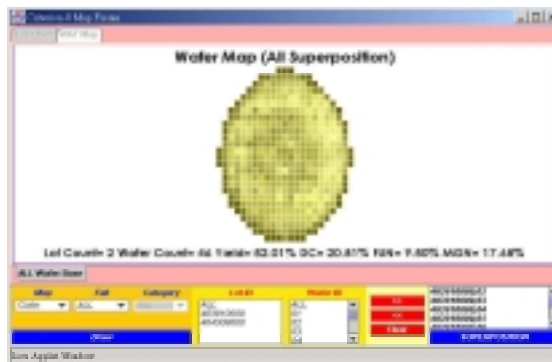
Wafer Map (All Superposition)

Lot Count= 2 Wafer Count= 46 Yield= 52.01% OC= 20.81% NN= 9.60% MGN= 17.48%

All Wafer Base

Map
Fail
Category
Lot ID
Wafer ID
ALL
ALL
Show
SUPERPOSITION

Java Applet Window